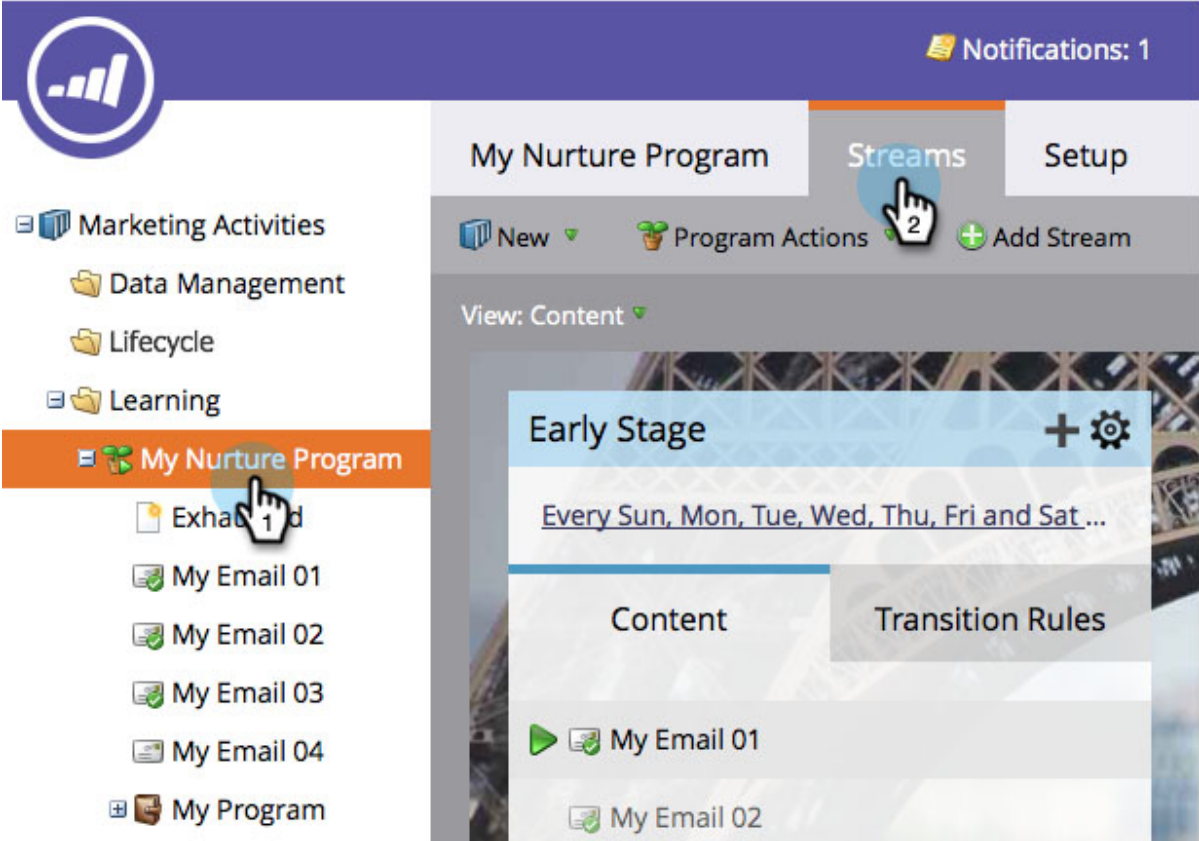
Notifications: 1

My Nurture Program
Streams
Setup

Marketing Activities
Data Management
Lifecycle
Learning
My Nurture Program
Exha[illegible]d
My Email 01
My Email 02
My Email 03
My Email 04
My Program

New
Program Actions
2
Add Stream

View: Content

1

Early Stage
Every Sun, Mon, Tue, Wed, Thu, Fri and Sat ...
Content
Transition Rules
My Email 01
My Email 02